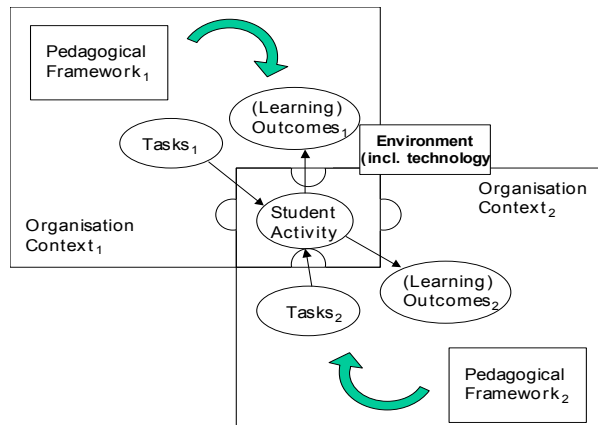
Pedagogical Framework$_1$

(Learning) Outcomes$_1$

Tasks$_1$

Environment (incl. technology

Organisation Context$_2$

Student Activity

Organisation Context$_1$

(Learning) Outcomes$_2$

Tasks$_2$

Pedagogical Framework$_2$